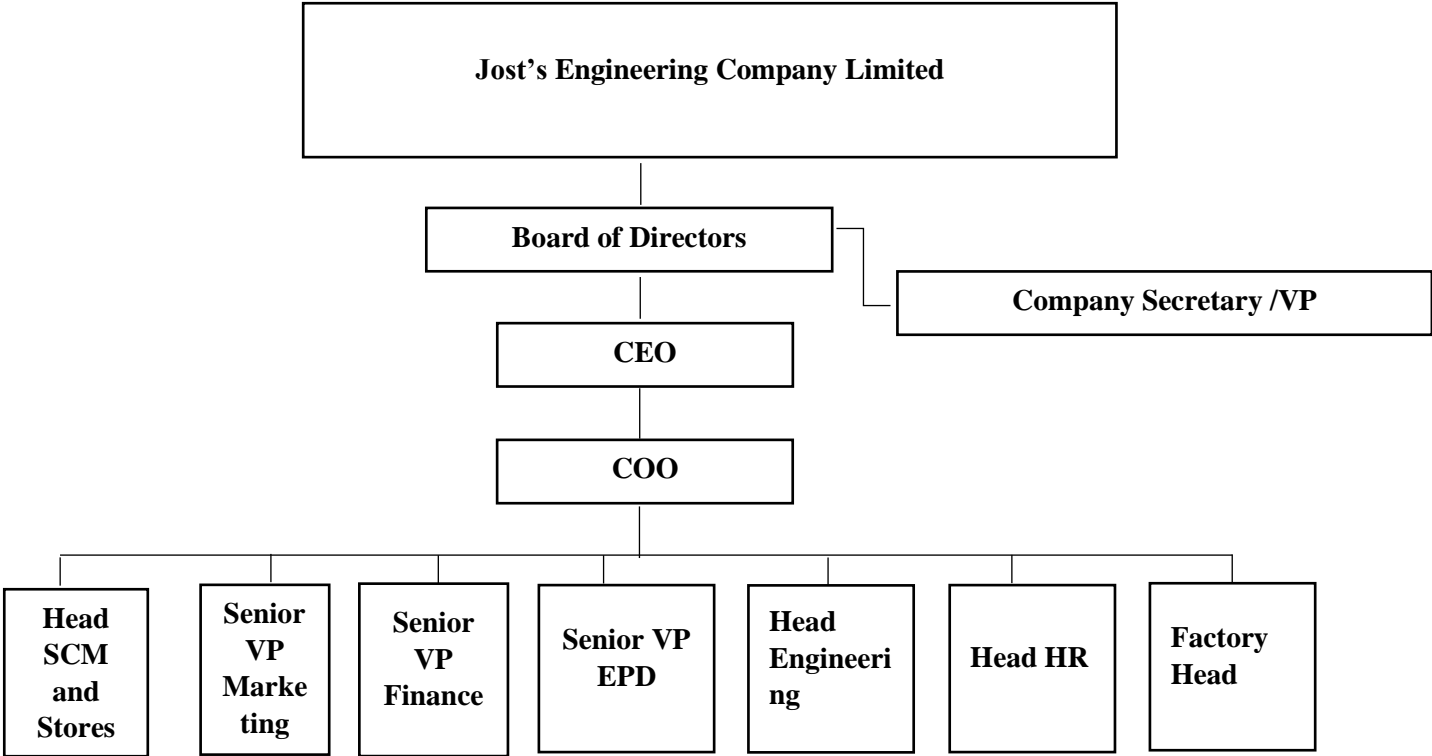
Jost's Engineering Company Limited

Board of Directors

Company Secretary /VP

CEO

COO

Head SCM and Stores

Senior VP Marketing

Senior VP Finance

Senior VP EPD

Head Engineering

Head HR

Factory Head